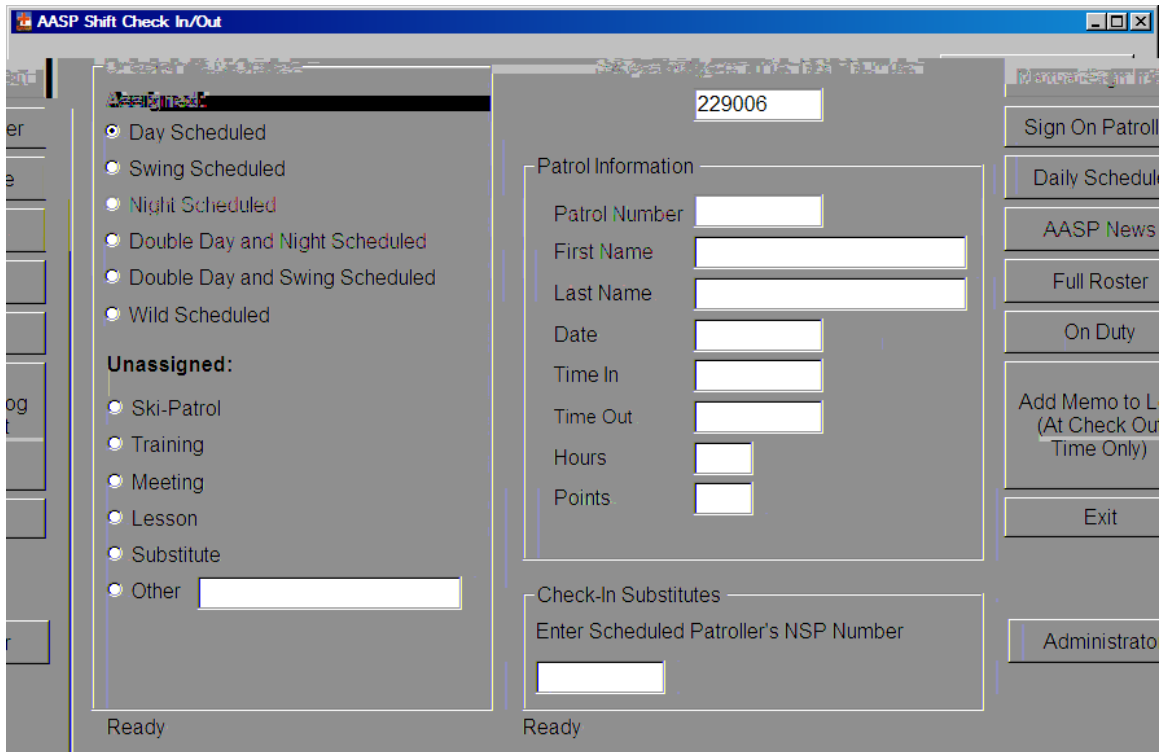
AASP Shift Check In/Out

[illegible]

Assigned:
Day Scheduled
Swing Scheduled
Night Scheduled
Double Day and Night Scheduled
Double Day and Swing Scheduled
Wild Scheduled

Unassigned:
Ski-Patrol
Training
Meeting
Lesson
Substitute
Other

Ready

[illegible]

229006

Patrol Information
Patrol Number
First Name
Last Name
Date
Time In
Time Out
Hours
Points

Check-In Substitutes
Enter Scheduled Patroller's NSP Number

Ready

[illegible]
Sign On Patroll
Daily Schedule
AASP News
Full Roster
On Duty
Add Memo to L
(At Check Out
Time Only)
Exit
Administrato

er
e
og
t
r